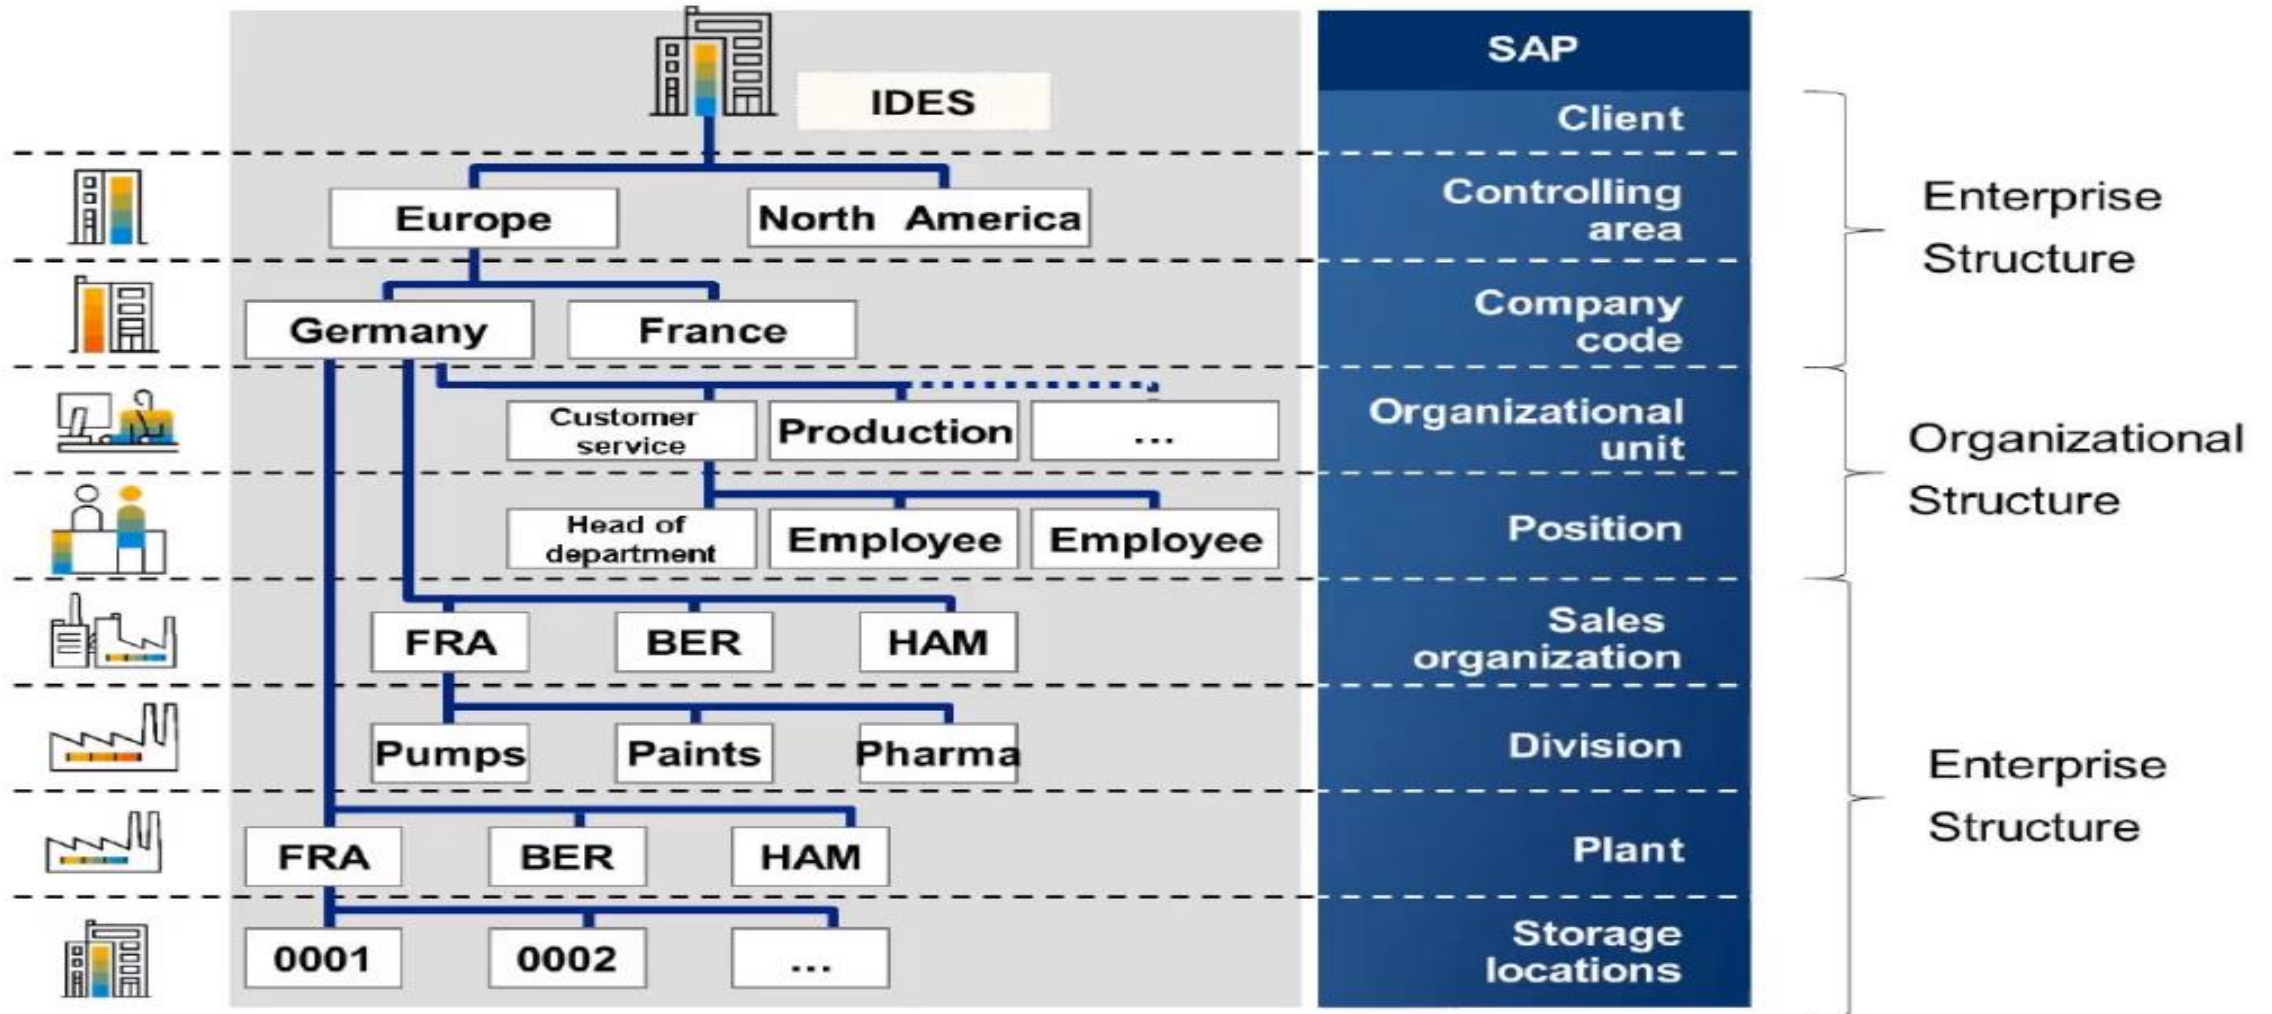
IDES

Europe North America

Germany France

Customer service Production ...

Head of department Employee Employee

FRA BER HAM

Pumps Paints Pharma

FRA BER HAM

0001 0002 ...

SAP

Client

Controlling area

Company code

Organizational unit

Position

Sales organization

Division

Plant

Storage locations

Enterprise Structure

Organizational Structure

Enterprise Structure